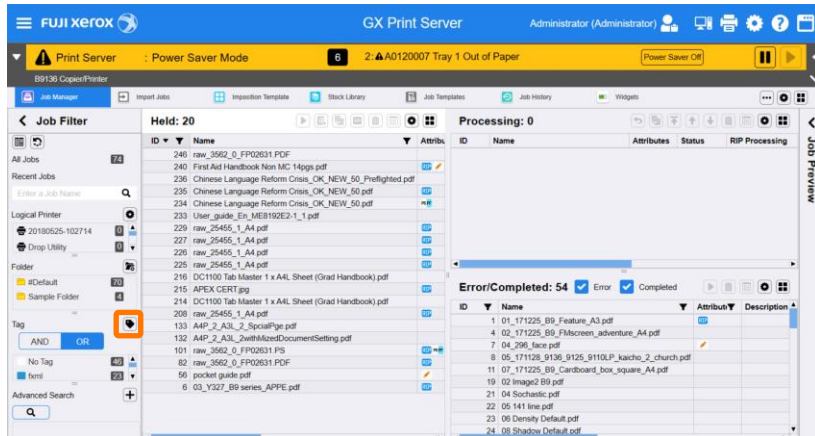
FUJI XEROX

GX Print Server

Administrator (Administrator)

Print Server : Power Saver Mode

6

2: A0120007 Tray 1 Out of Paper

Power Saver Off

B9136 Copier/Printer

Job Manager | Import Jobs | Imposition Template | Stock Library | Job Templates | Job History | Widgets

Job Filter

All Jobs 74

Recent Jobs

Enter a Job Name

Logical Printer

20180525-102714 0

Drop Utility 0

Folder

#Default 70

Sample Folder 4

Tag

AND OR

No Tag 46

fxml 23

Advanced Search

Held: 20

| ID | Name | Attribu |
|---|---|---|
| 246 | raw_3562_0_FP02631.PDF | |
| 240 | First Aid Handbook Non MC 14pgs.pdf | RIP |
| 236 | Chinese Language Reform Crisis_OK_NEW_50_Preflighted.pdf | |
| 235 | Chinese Language Reform Crisis_OK_NEW_50.pdf | RIP |
| 234 | Chinese Language Reform Crisis_OK_NEW_50.pdf | |
| 233 | User_guide_En_ME8192E2-1_1.pdf | |
| 229 | raw_25455_1_A4.pdf | RIP |
| 227 | raw_25455_1_A4.pdf | RIP |
| 226 | raw_25455_1_A4.pdf | RIP |
| 225 | raw_25455_1_A4.pdf | RIP |
| 216 | DC1100 Tab Master 1 x A4L Sheet (Grad Handbook).pdf | |
| 215 | APEX CERT.jpg | RIP |
| 214 | DC1100 Tab Master 1 x A4L Sheet (Grad Handbook).pdf | |
| 208 | raw_25455_1_A4.pdf | RIP |
| 133 | A4P_2_A3L_2_SpcialPge.pdf | |
| 132 | A4P_2_A3L_2withMizedDocumentSetting.pdf | |
| 101 | raw_3562_0_FP02631.PS | RIP |
| 82 | raw_3562_0_FP02631.PDF | RIP |
| 56 | pocket guide.pdf | |
| 6 | 03_Y327_B9 series_APPE.pdf | RIP |

Processing: 0

| ID | Name | Attributes | Status | RIP Processing |
|---|---|---|---|---|

Error/Completed: 54 Error Completed

| ID | Name | Attribu | Description |
|---|---|---|---|
| 1 | 01_171225_B9_Feature_A3.pdf | RIP | |
| 4 | 02_171225_B9_FMscreen_adventure_A4.pdf | | |
| 7 | 04_296_face.pdf | | |
| 8 | 05_171128_9136_9125_9110LP_kaicho_2_church.pdf | | |
| 11 | 07_171225_B9_Cardboard_box_square_A4.pdf | | |
| 19 | 02 Image2 B9.pdf | | |
| 21 | 04 Sochastic.pdf | | |
| 22 | 05 141 line.pdf | | |
| 23 | 06 Density Default.pdf | | |
| 24 | 08 Shadow Default.pdf | | |

Job Preview